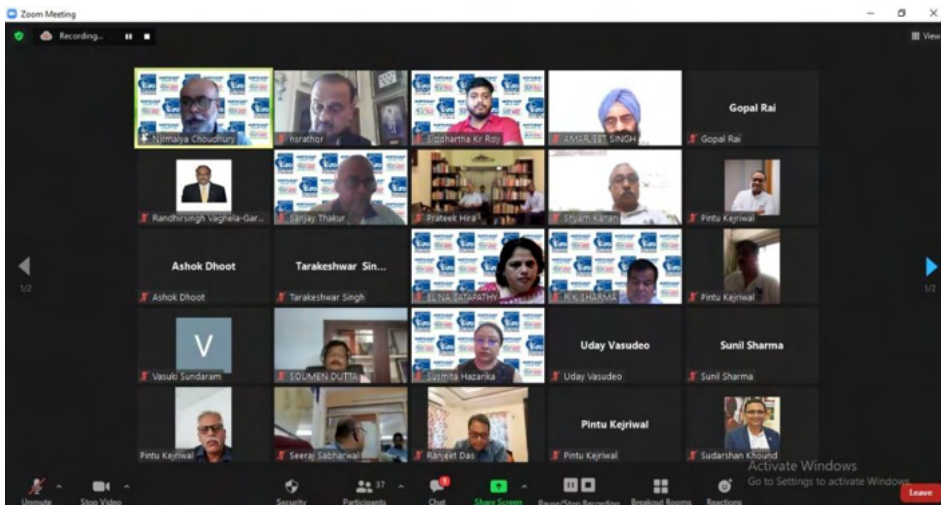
Zoom Meeting

Recording...

View

Nirmalya Choudhury
nsrathor
Siddhartha Kr Roy
AMARJEET SINGH
Gopal Rai
Gopal Rai

Randhirsingh Vaghela-Gar...
Sanjay Thakur
Prateek Hira
Shyam Kanan
Pintu Kejriwal

Ashok Dhoot
Ashok Dhoot
Tarakeshwar Sin...
Tarakeshwar Singh
ELINA SATAPATHY
R K SHARMA
Pintu Kejriwal

1/2

1/2

V
Vasuki Sundaram
SOUMEN DUTTA
Susmita Hazarika
Uday Vasudeo
Uday Vasudeo
Sunil Sharma
Sunil Sharma

Pintu Kejriwal
Seeraj Sabharwal
Ranjeet Das
Pintu Kejriwal
Pintu Kejriwal
Sudarshan Khound

Activate Windows
Go to Settings to activate Windows.

Unmute
Stop Video
Security
37
Participants
Chat
Share Screen
Pause/Stop Recording
Breakout Rooms
Reactions
Leave